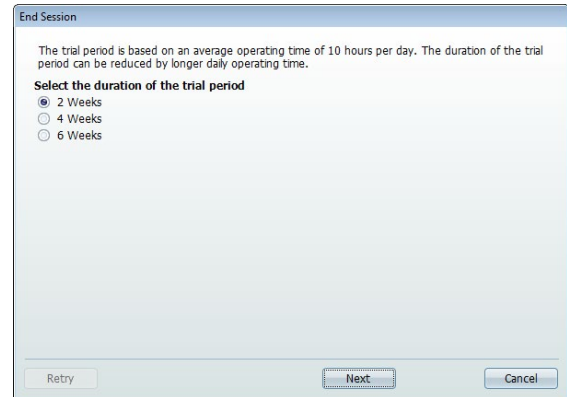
End Session

The trial period is based on an average operating time of 10 hours per day. The duration of the trial period can be reduced by longer daily operating time.

Select the duration of the trial period
2 Weeks
4 Weeks
6 Weeks

Retry
Next
Cancel